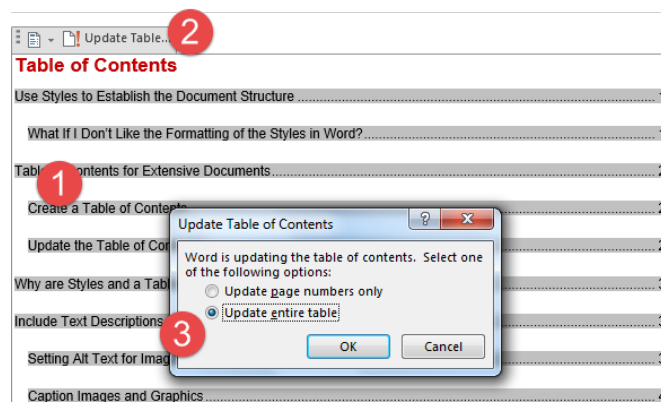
Update Table...

2

Table of Contents

Use Styles to Establish the Document Structure

What If I Don't Like the Formatting of the Styles in Word?

Table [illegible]ontents for Extensive Documents

1

Create a Table of Contents

Update the Table of Con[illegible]

Why are Styles and a Tab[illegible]

Include Text Descriptions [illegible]

Setting Alt Text for Imag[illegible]

Caption Images and Graphics

Update Table of Contents

?

Word is updating the table of contents. Select one of the following options:

Update page numbers only

Update entire table

3

OK

Cancel